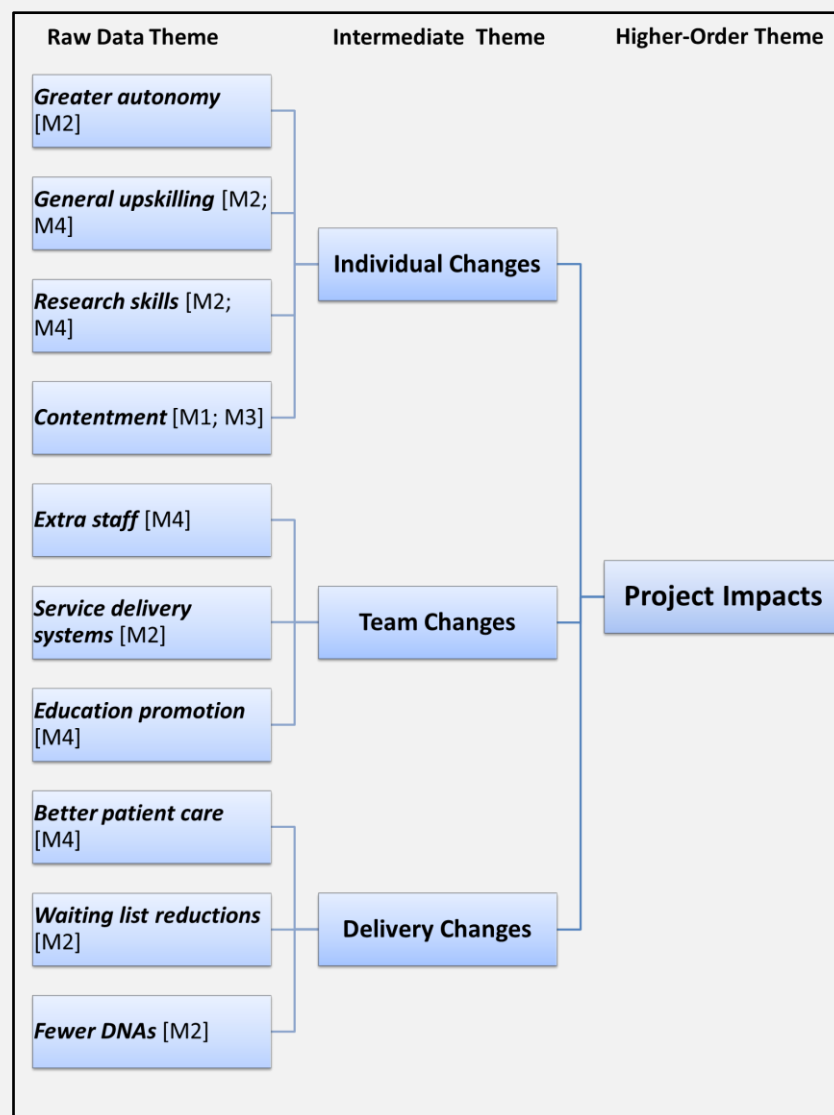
Raw Data Theme

Intermediate Theme

Higher-Order Theme

*Greater autonomy* [M2]

*General upskilling* [M2; M4]

*Research skills* [M2; M4]

*Contentment* [M1; M3]

**Individual Changes**

*Extra staff* [M4]

*Service delivery systems* [M2]

*Education promotion* [M4]

**Team Changes**

**Project Impacts**

*Better patient care* [M4]

*Waiting list reductions* [M2]

*Fewer DNAs* [M2]

**Delivery Changes**